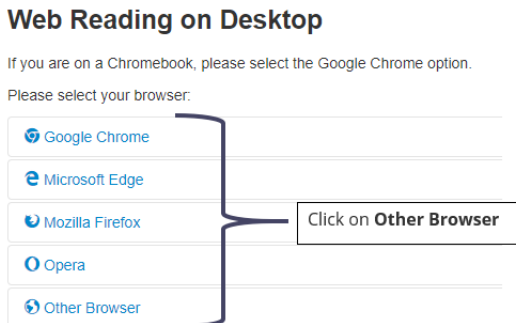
Web Reading on Desktop

If you are on a Chromebook, please select the Google Chrome option.

Please select your browser:

Google Chrome

Microsoft Edge

Mozilla Firefox

Opera

Other Browser

Click on **Other Browser**